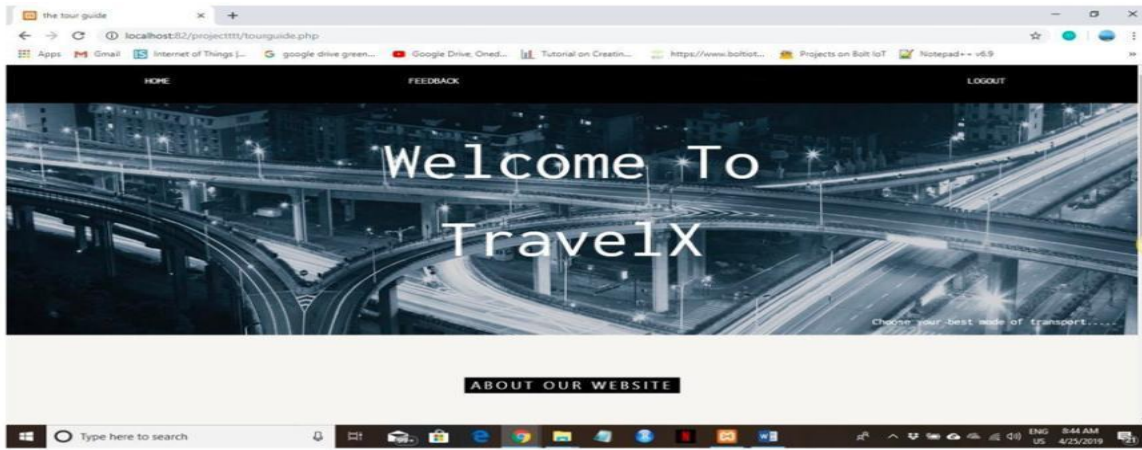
the tour guide

localhost:82/projectttt/tourguide.php

Apps Gmail Internet of Things |... google drive green... Google Drive, Oned... Tutorial on Creatin... https://www.boltiot... Projects on Bolt IoT Notepad++ v6.9

HOME FEEDBACK LOGOUT

Welcome To

TravelX

Choose your best mode of transport.....

ABOUT OUR WEBSITE

Type here to search

ENG US 8:44 AM 4/25/2019